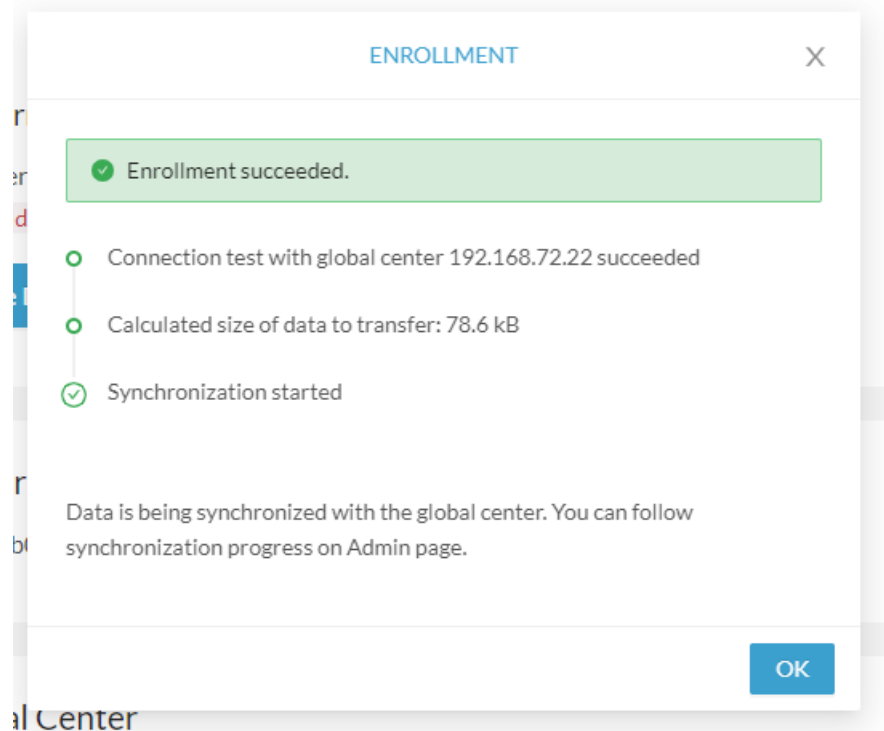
ENROLLMENT

X

Enrollment succeeded.

Connection test with global center 192.168.72.22 succeeded

Calculated size of data to transfer: 78.6 kB

Synchronization started

Data is being synchronized with the global center. You can follow synchronization progress on Admin page.

OK

al Center